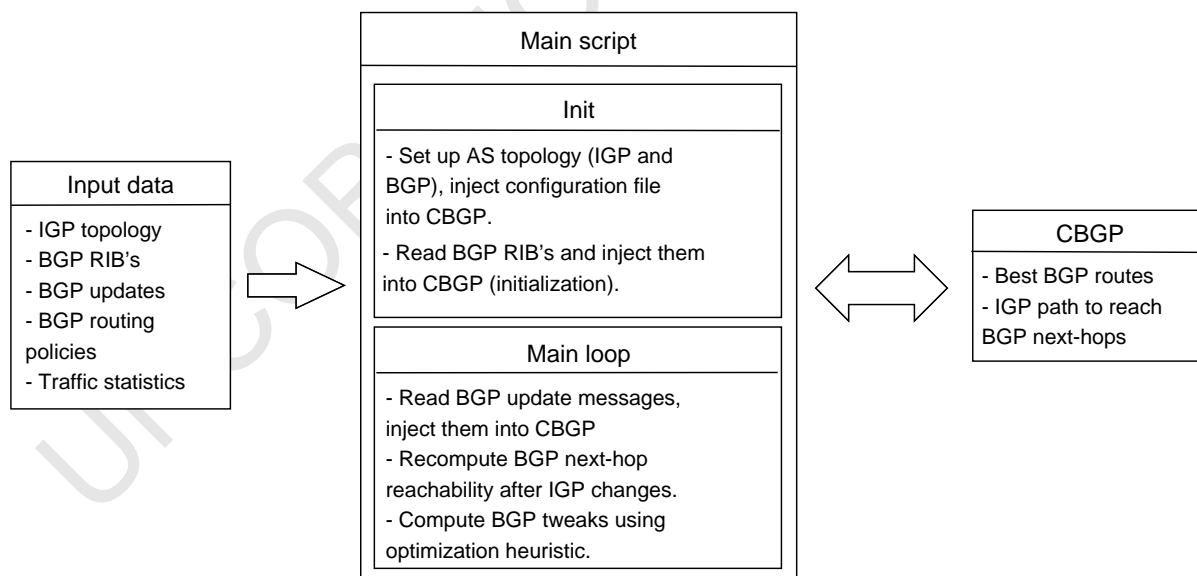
Input data

- IGP topology
- BGP RIB's
- BGP updates
- BGP routing policies
- Traffic statistics

Main script

Init

- Set up AS topology (IGP and BGP), inject configuration file into CBGP.
- Read BGP RIB's and inject them into CBGP (initialization).

Main loop

- Read BGP update messages, inject them into CBGP
- Recompute BGP next-hop reachability after IGP changes.
- Compute BGP tweaks using optimization heuristic.

CBGP

- Best BGP routes
- IGP path to reach BGP next-hops